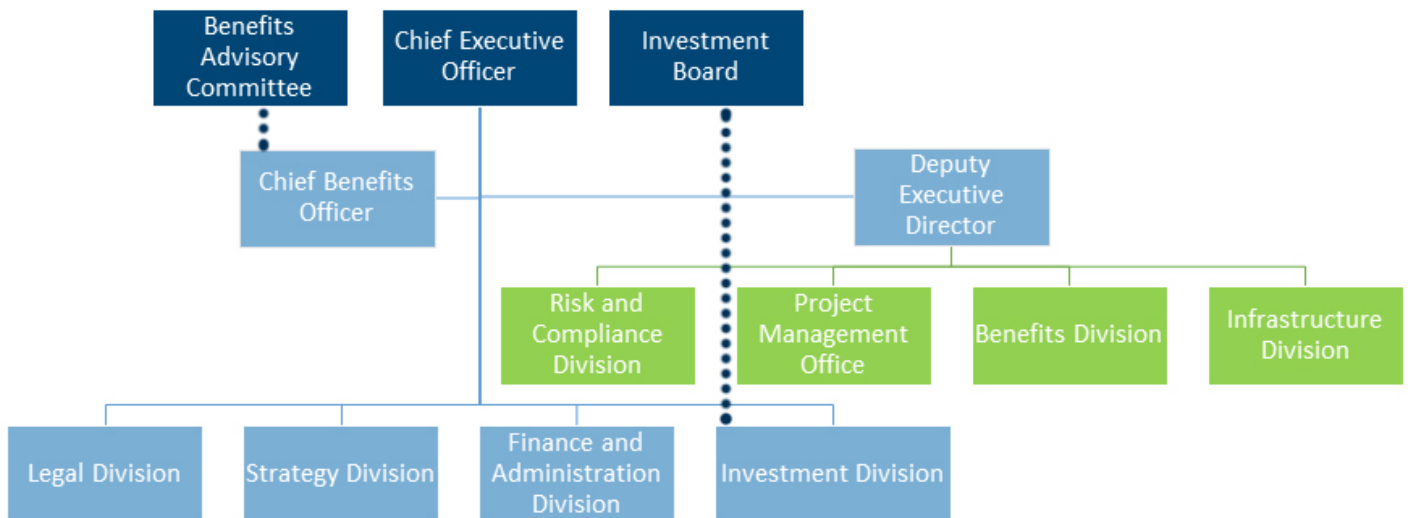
Benefits Advisory Committee

Chief Executive Officer

Investment Board

Chief Benefits Officer

Deputy Executive Director

Risk and Compliance Division

Project Management Office

Benefits Division

Infrastructure Division

Legal Division

Strategy Division

Finance and Administration Division

Investment Division